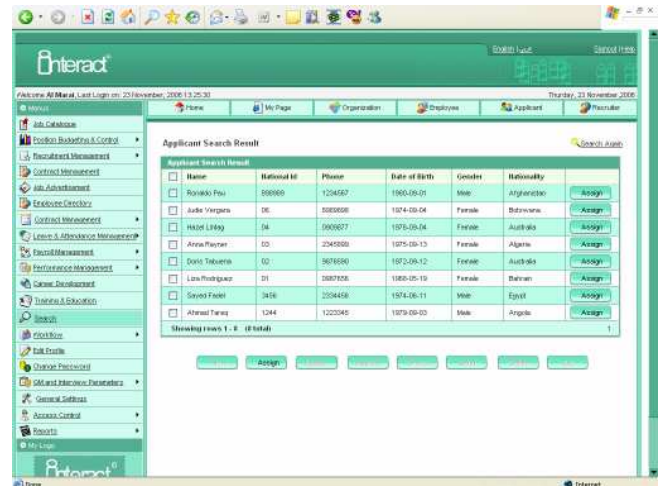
Interact

English | عربي    Signout | Help

Welcome Ali Marai, Last Login on: 23 November, 2006 13:25:30    Thursday, 23 November 2006

Menus

Home | My Page | Organization | Employee | Applicant | Recruiter

Job Catalogue
Position Budgeting & Control
Recruitment Management
Contract Management
Job Advertisement
Employee Directory
Contract Management
Leave & Attendance Management
Payroll Management
Performance Management
Career Development
Training & Education
Search
Workflow
Edit Profile
Change Password
GM and Interview Parameters
General Settings
Access Control
Reports
My Logo

Applicant Search Result    Search Again

Applicant Search Result

| | Name | National Id | Phone | Date of Birth | Gender | Nationality | |
|---|---|---|---|---|---|---|---|
| ☐ | Ronaldo Pau | 898989 | 1234567 | 1980-09-01 | Male | Afghanistan | Assign |
| ☐ | Jude Vergara | 06 | 5989898 | 1974-09-04 | Female | Botswana | Assign |
| ☐ | Hazel Linlag | 04 | 0909877 | 1976-09-04 | Female | Australia | Assign |
| ☐ | Anna Reyner | 03 | 2345888 | 1975-09-13 | Female | Algeria | Assign |
| ☐ | Doris Tabuena | 02 | 9876590 | 1972-09-12 | Female | Australia | Assign |
| ☐ | Liza Rodriguez | 01 | 0987656 | 1988-05-19 | Female | Bahrain | Assign |
| ☐ | Sayed Fadel | 3456 | 2334456 | 1974-06-11 | Male | Egypt | Assign |
| ☐ | Ahmad Tareq | 1244 | 1223345 | 1979-09-03 | Male | Angola | Assign |

Showing rows 1 - 8 (8 total)    1

Assign

Interact

Done    Internet